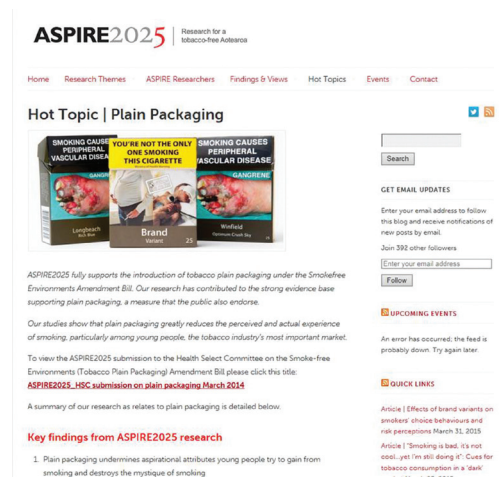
ASPIRE2025 | Research for a tobacco-free Aotearoa

Home Research Themes ASPIRE Researchers Findings & Views Hot Topics Events Contact

Hot Topic | Plain Packaging

SMOKING CAUSES PERIPHERAL VASCULAR DISEASE

YOU'RE NOT THE ONLY ONE SMOKING THIS CIGARETTE

SMOKING CAUSES PERIPHERAL VASCULAR DISEASE

GANGRENE

Longbeach

Brand Variant 25

Winfield

ASPIRE2025 fully supports the introduction of tobacco plain packaging under the Smokefree Environments Amendment Bill. Our research has contributed to the strong evidence base supporting plain packaging, a measure that the public also endorse.

Our studies show that plain packaging greatly reduces the perceived and actual experience of smoking, particularly among young people, the tobacco industry's most important market.

To view the ASPIRE2025 submission to the Health Select Committee on the Smoke-free Environments (Tobacco Plain Packaging) Amendment Bill please click this title:
ASPIRE2025_HSC submission on plain packaging March 2014

A summary of our research as relates to plain packaging is detailed below.

Key findings from ASPIRE2025 research

1. Plain packaging undermines aspirational attributes young people try to gain from smoking and destroys the mystique of smoking

Search

GET EMAIL UPDATES

Enter your email address to follow this blog and receive notifications of new posts by email.

Join 392 other followers

Enter your email address

Follow

UPCOMING EVENTS

An error has occurred; the feed is probably down. Try again later.

QUICK LINKS

Article | Effects of brand variants on smokers' choice behaviours and risk perceptions March 31, 2015

Article | "Smoking is bad, it's not cool...yet I'm still doing it": Cues for tobacco consumption in a 'dark' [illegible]